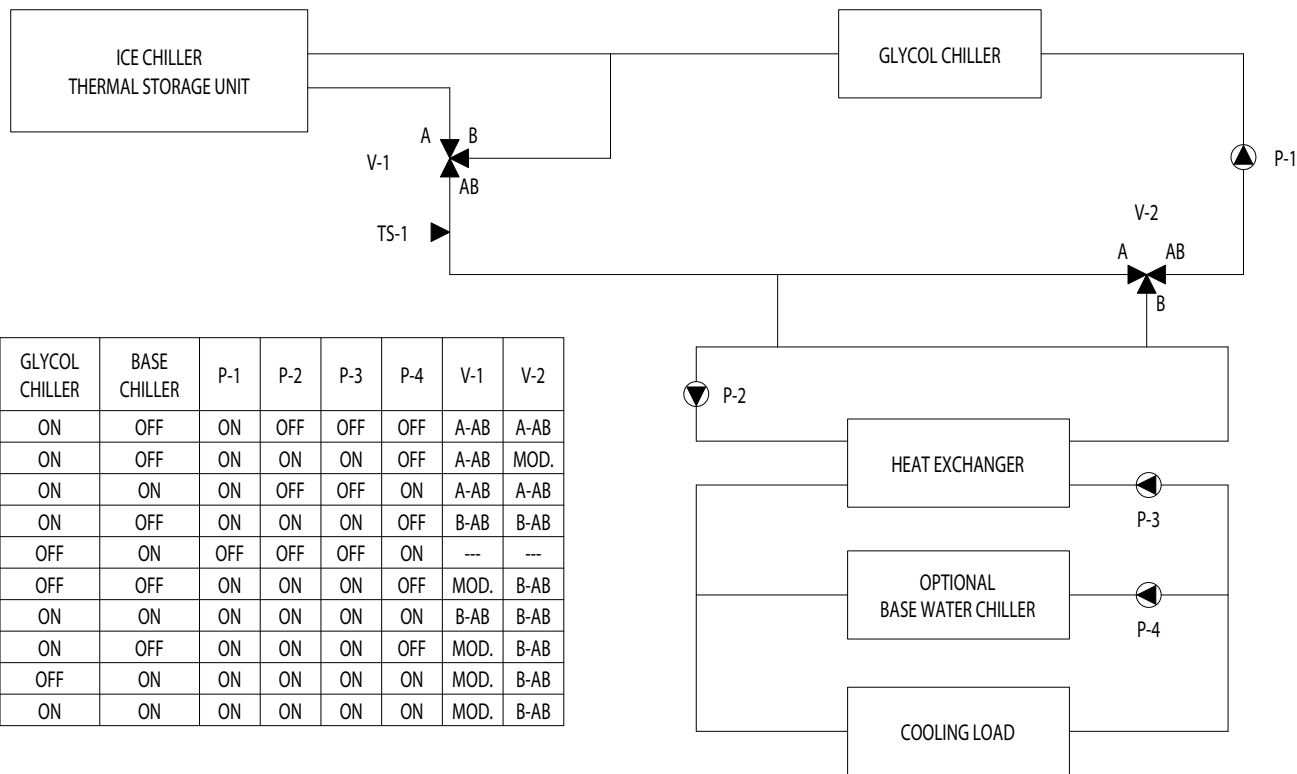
ICE CHILLER
THERMAL STORAGE UNIT

GLYCOL CHILLER

A B
V-1
AB

P-1

TS-1

V-2
A AB
B

| GLYCOL CHILLER | BASE CHILLER | P-1 | P-2 | P-3 | P-4 | V-1 | V-2 |
|---|---|---|---|---|---|---|---|
| ON | OFF | ON | OFF | OFF | OFF | A-AB | A-AB |
| ON | OFF | ON | ON | ON | OFF | A-AB | MOD. |
| ON | ON | ON | OFF | OFF | ON | A-AB | A-AB |
| ON | OFF | ON | ON | ON | OFF | B-AB | B-AB |
| OFF | ON | OFF | OFF | OFF | ON | --- | --- |
| OFF | OFF | ON | ON | ON | OFF | MOD. | B-AB |
| ON | ON | ON | ON | ON | ON | B-AB | B-AB |
| ON | OFF | ON | ON | ON | OFF | MOD. | B-AB |
| OFF | ON | ON | ON | ON | ON | MOD. | B-AB |
| ON | ON | ON | ON | ON | ON | MOD. | B-AB |

P-2

HEAT EXCHANGER

P-3

OPTIONAL
BASE WATER CHILLER

P-4

COOLING LOAD